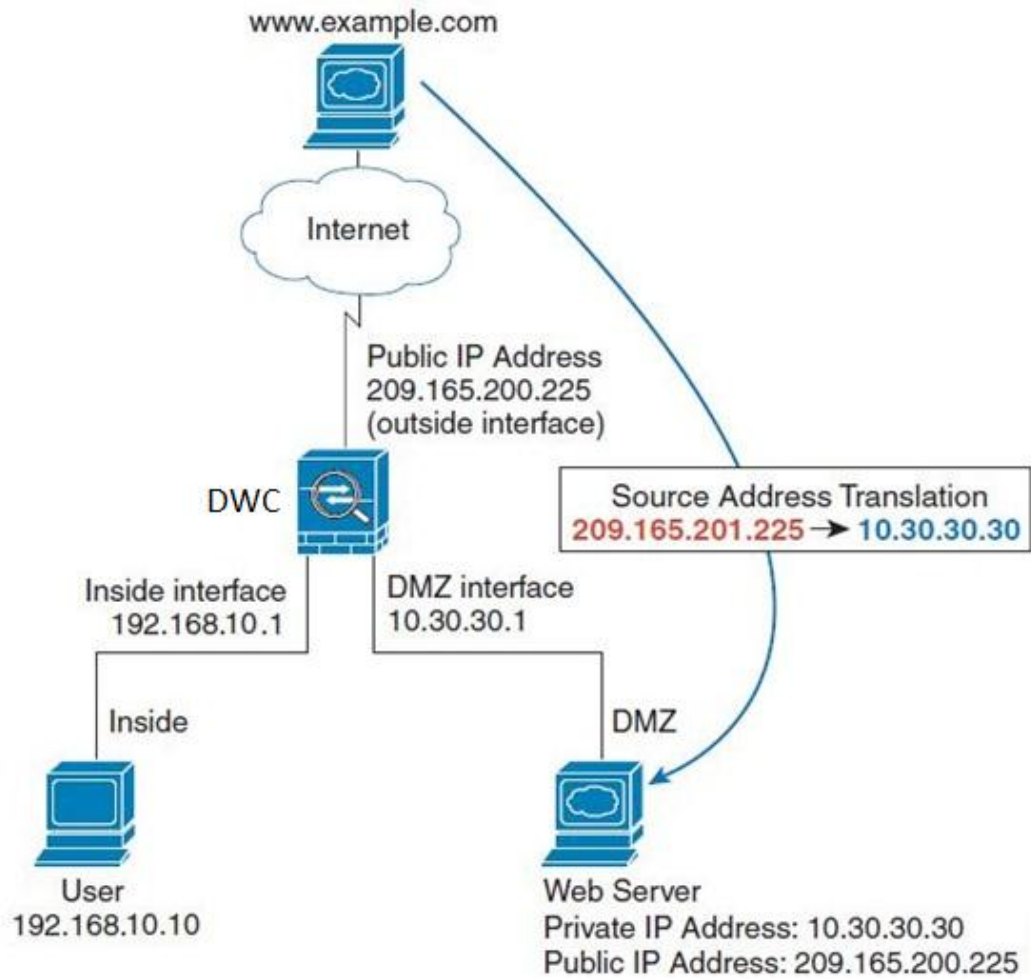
www.example.com

Internet

Public IP Address
209.165.200.225
(outside interface)

DWC

Source Address Translation
209.165.201.225 → 10.30.30.30

Inside interface
192.168.10.1

DMZ interface
10.30.30.1

Inside

DMZ

User
192.168.10.10

Web Server
Private IP Address: 10.30.30.30
Public IP Address: 209.165.200.225